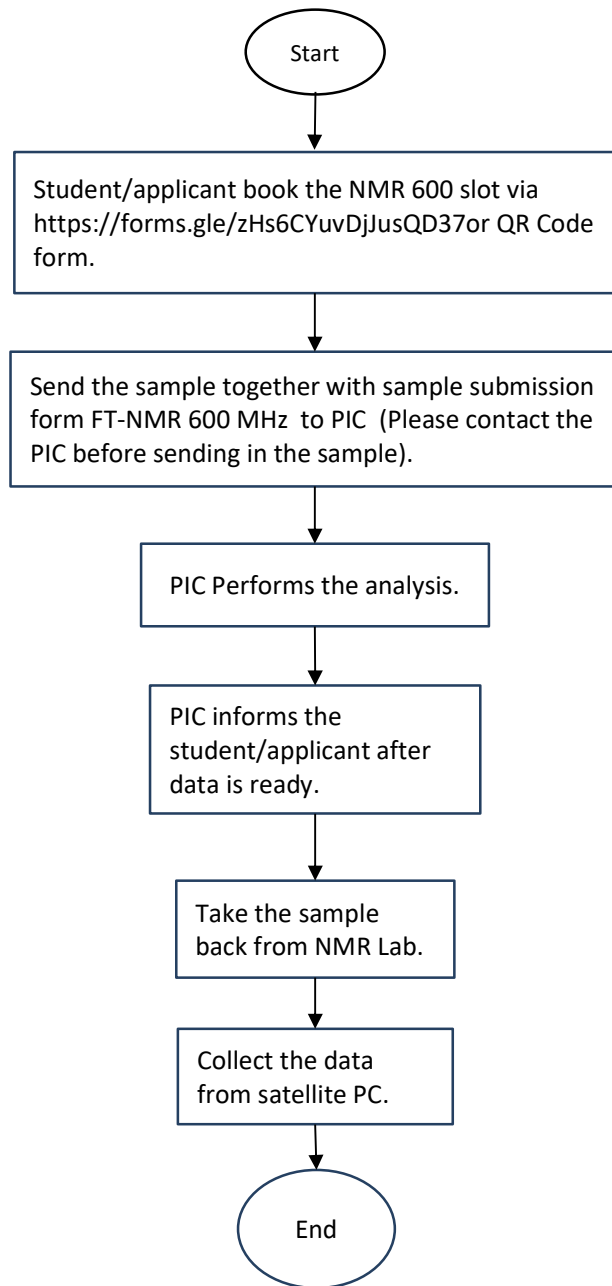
Start

Student/applicant book the NMR 600 slot via https://forms.gle/zHs6CYuvDjJusQD37or QR Code form.

Send the sample together with sample submission form FT-NMR 600 MHz to PIC (Please contact the PIC before sending in the sample).

PIC Performs the analysis.

PIC informs the student/applicant after data is ready.

Take the sample back from NMR Lab.

Collect the data from satellite PC.

End